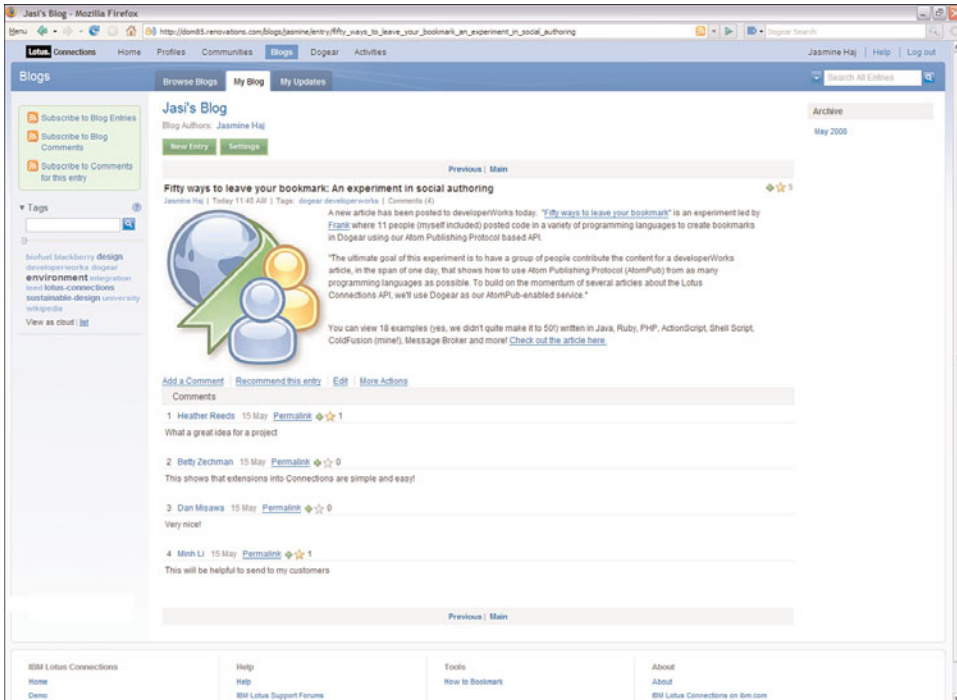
Jasi's Blog - Mozilla Firefox

Menu http://dom85.renovations.com/blogs/jasmine/entry/fifty_ways_to_leave_your_bookmark_an_experiment_in_social_authoring Dogear Search

Lotus Connections Home Profiles Communities Blogs Dogear Activities Jasmine Haj | Help | Log out

Blogs Browse Blogs My Blog My Updates Search All Entries

Subscribe to Blog Entries
Subscribe to Blog Comments
Subscribe to Comments for this entry

▼Tags

biofuel blackberry design developerworks dogear environment integration feed lotus-connections sustainable-design university wikipedia

View as cloud | list

Jasi's Blog
Blog Authors: Jasmine Haj

New Entry Settings

Previous | Main

Fifty ways to leave your bookmark: An experiment in social authoring 5
Jasmine Haj | Today 11:48 AM | Tags: dogear developerworks | Comments (4)

A new article has been posted to developerWorks today. "Fifty ways to leave your bookmark" is an experiment led by Frank where 11 people (myself included) posted code in a variety of programming languages to create bookmarks in Dogear using our Atom Publishing Protocol based API.

"The ultimate goal of this experiment is to have a group of people contribute the content for a developerWorks article, in the span of one day, that shows how to use Atom Publishing Protocol (AtomPub) from as many programming languages as possible. To build on the momentum of several articles about the Lotus Connections API, we'll use Dogear as our AtomPub-enabled service."

You can view 18 examples (yes, we didn't quite make it to 50!) written in Java, Ruby, PHP, ActionScript, Shell Script, ColdFusion (mine!), Message Broker and more! Check out the article here.

Add a Comment | Recommend this entry | Edit | More Actions

Comments

1 Heather Reeds 15 May Permalink 1
What a great idea for a project

2 Betty Zechman 15 May Permalink 0
This shows that extensions into Connections are simple and easy!

3 Dan Misawa 15 May Permalink 0
Very nice!

4 Minh Li 15 May Permalink 1
This will be helpful to send to my customers

Previous | Main

Archive
May 2008

IBM Lotus Connections
Home
Demo

Help
Help
IBM Lotus Support Forums

Tools
How to Bookmark

About
About
IBM Lotus Connections on ibm.com